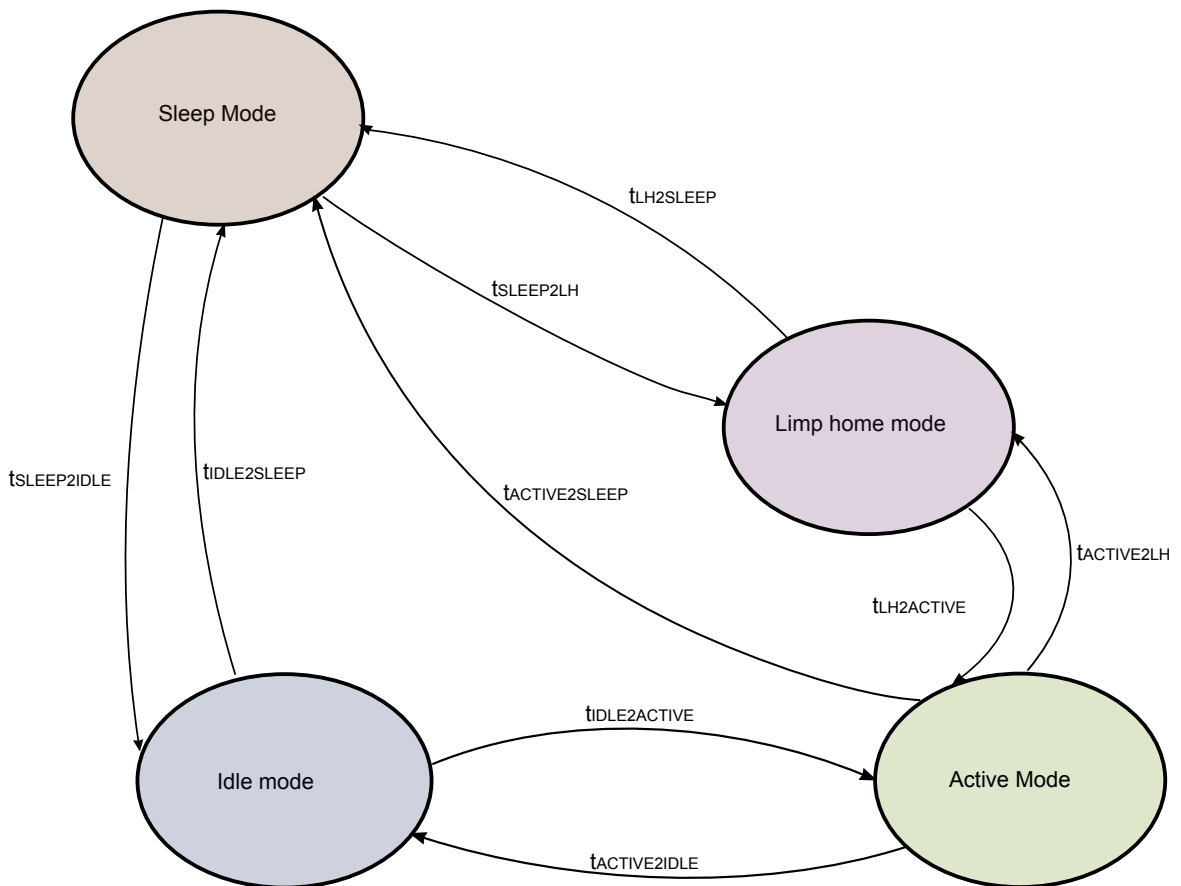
Sleep Mode

$t_{LH2SLEEP}$

$t_{SLEEP2LH}$

Limp home mode

$t_{SLEEP2IDLE}$

$t_{IDLE2SLEEP}$

$t_{ACTIVE2SLEEP}$

$t_{ACTIVE2LH}$

$t_{LH2ACTIVE}$

$t_{IDLE2ACTIVE}$

Idle mode

Active Mode

$t_{ACTIVE2IDLE}$